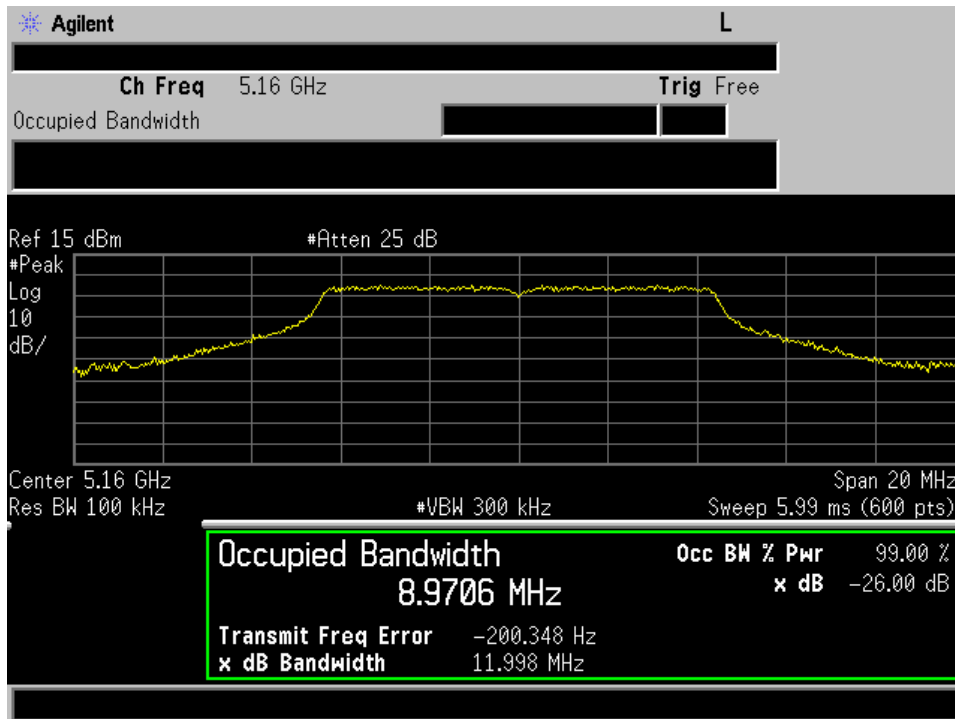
Agilent

L

Ch Freq 5.16 GHz

Trig Free

Occupied Bandwidth

Ref 15 dBm #Atten 25 dB

#Peak
Log
10
dB/

Center 5.16 GHz
Span 20 MHz

Res BW 100 kHz
#VBW 300 kHz
Sweep 5.99 ms (600 pts)

Occupied Bandwidth
8.9706 MHz

Occ BW % Pwr 99.00 %
x dB −26.00 dB

Transmit Freq Error −200.348 Hz
x dB Bandwidth 11.998 MHz